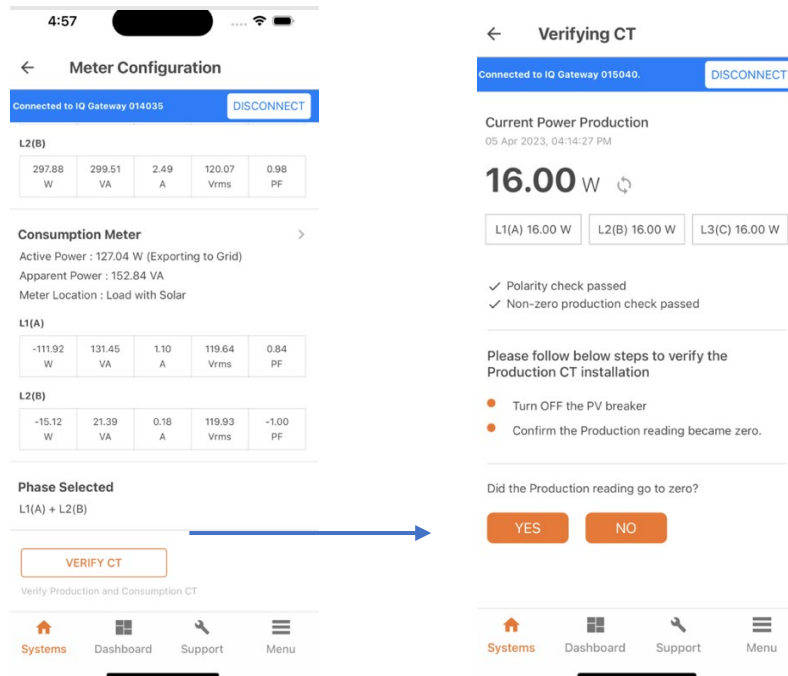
4:57

Meter Configuration

Connected to IQ Gateway 014035 DISCONNECT

L2(B)

| 297.88 W | 299.51 VA | 2.49 A | 120.07 Vrms | 0.98 PF |
|---|---|---|---|---|

Consumption Meter

Active Power : 127.04 W (Exporting to Grid)
Apparent Power : 152.84 VA
Meter Location : Load with Solar

L1(A)

| -111.92 W | 131.45 VA | 1.10 A | 119.64 Vrms | 0.84 PF |
|---|---|---|---|---|

L2(B)

| -15.12 W | 21.39 VA | 0.18 A | 119.93 Vrms | -1.00 PF |
|---|---|---|---|---|

Phase Selected

L1(A) + L2(B)

VERIFY CT

Verify Production and Consumption CT

Systems Dashboard Support Menu

Verifying CT

Connected to IQ Gateway 015040. DISCONNECT

Current Power Production
05 Apr 2023, 04:14:27 PM

16.00 W

L1(A) 16.00 W L2(B) 16.00 W L3(C) 16.00 W

Polarity check passed
Non-zero production check passed

Please follow below steps to verify the Production CT installation

Turn OFF the PV breaker
Confirm the Production reading became zero.

Did the Production reading go to zero?

YES NO

Systems Dashboard Support Menu